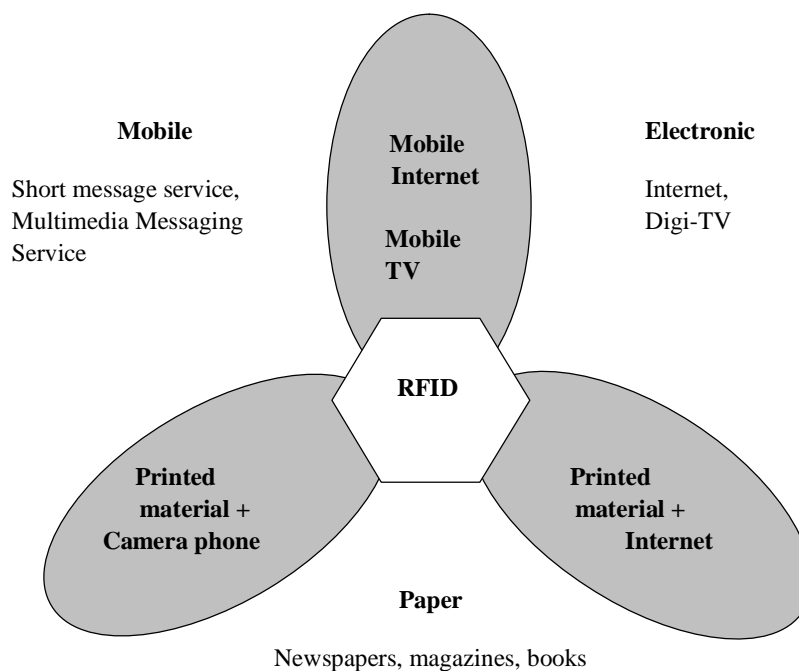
**Mobile**

Short message service, Multimedia Messaging Service

**Mobile Internet**

**Mobile TV**

**Electronic**

Internet, Digi-TV

**RFID**

**Printed material + Camera phone**

**Printed material + Internet**

**Paper**

Newspapers, magazines, books